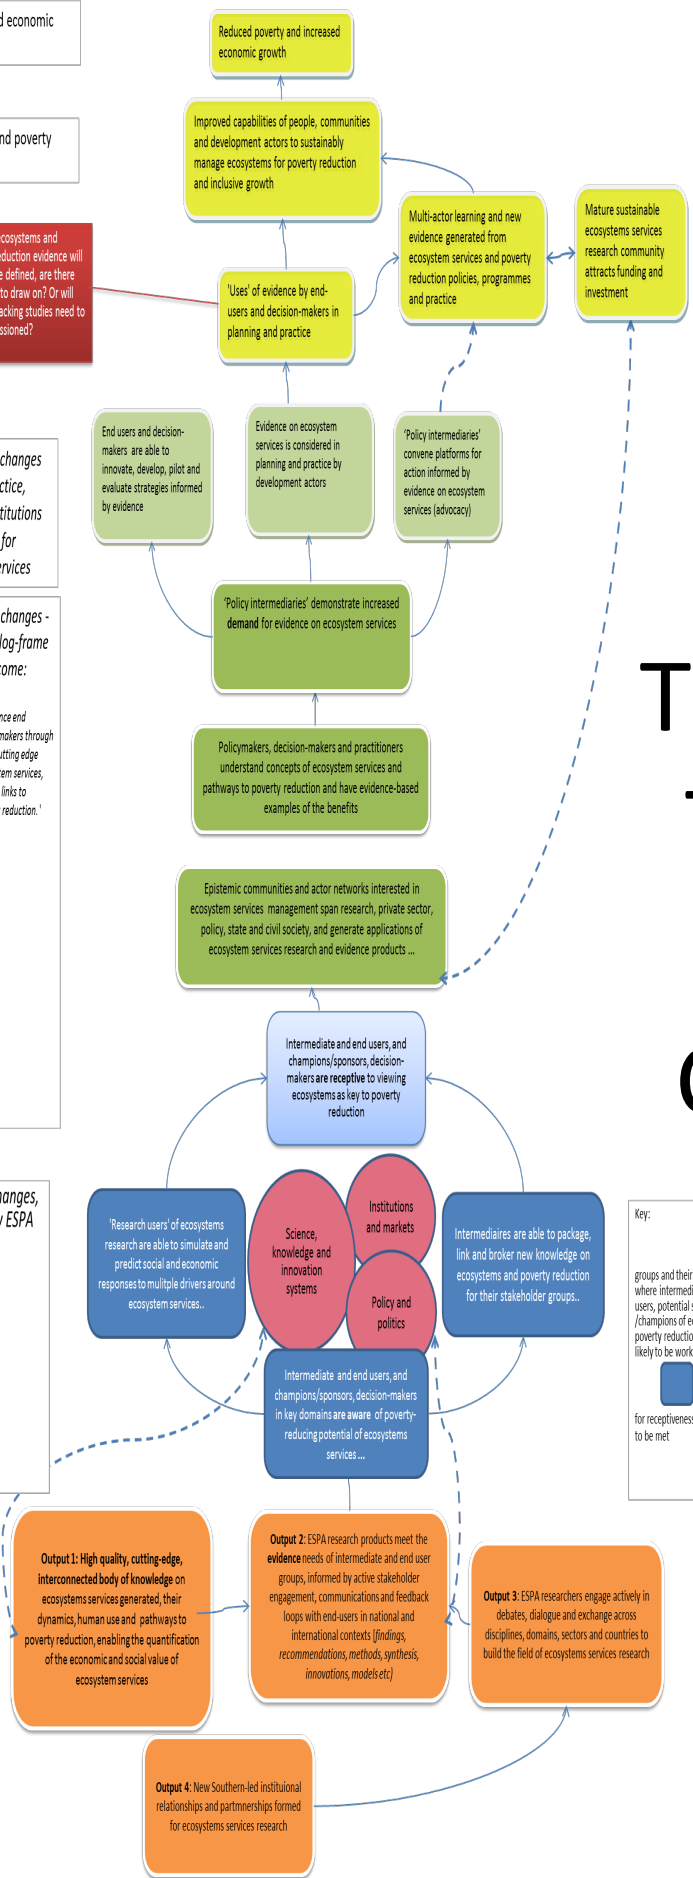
d economic

nd poverty

cosystems and duction evidence will e defined, are there to draw on? Or will acking studies need to ssioned?

changes ctice, titutions for rvices

changes - log-frame come:

nce end makers through utting edge tem services, links to reduction.'

anges, ESPA

Reduced poverty and increased economic growth

Improved capabilities of people, communities and development actors to sustainably manage ecosystems for poverty reduction and inclusive growth

Multi-actor learning and new evidence generated from ecosystem services and poverty reduction policies, programmes and practice

Mature sustainable ecosystems services research community attracts funding and investment

'Uses' of evidence by end-users and decision-makers in planning and practice

End users and decision-makers are able to innovate, develop, pilot and evaluate strategies informed by evidence

Evidence on ecosystem services is considered in planning and practice by development actors

'Policy intermediaries' convene platforms for action informed by evidence on ecosystem services (advocacy)

'Policy intermediaries' demonstrate increased demand for evidence on ecosystem services

Policymakers, decision-makers and practitioners understand concepts of ecosystem services and pathways to poverty reduction and have evidence-based examples of the benefits

Epistemic communities and actor networks interested in ecosystem services management span research, private sector, policy, state and civil society, and generate applications of ecosystem services research and evidence products ...

T

Intermediate and end users, and champions/sponsors, decision-makers are receptive to viewing ecosystems as key to poverty reduction

'Research users' of ecosystems research are able to simulate and predict social and economic responses to mulitple drivers around ecosystem services..

Science, knowledge and innovation systems

Institutions and markets

Policy and politics

Intermediaries are able to package, link and broker new knowledge on ecosystems and poverty reduction for their stakeholder groups..

Key:

groups and their where intermedi users, potential /champions of e poverty reductio likely to be work

for receptiveness to be met

Intermediate and end users, and champions/sponsors, decision-makers in key domains are aware of poverty-reducing potential of ecosystems services ...

Output 1: High quality, cutting-edge, interconnected body of knowledge on ecosystems services generated, their dynamics, human use and pathways to poverty reduction, enabling the quantification of the economic and social value of ecosystem services

Output 2: ESPA research products meet the evidence needs of intermediate and end user groups, informed by active stakeholder engagement, communications and feedback loops with end-users in national and international contexts (findings, recommendations, methods, synthesis, innovations, models etc)

Output 3: ESPA researchers engage actively in debates, dialogue and exchange across disciplines, domains, sectors and countries to build the field of ecosystems services research

Output 4: New Southern-led instituional relationships and partmnerships formed for ecosystems services research